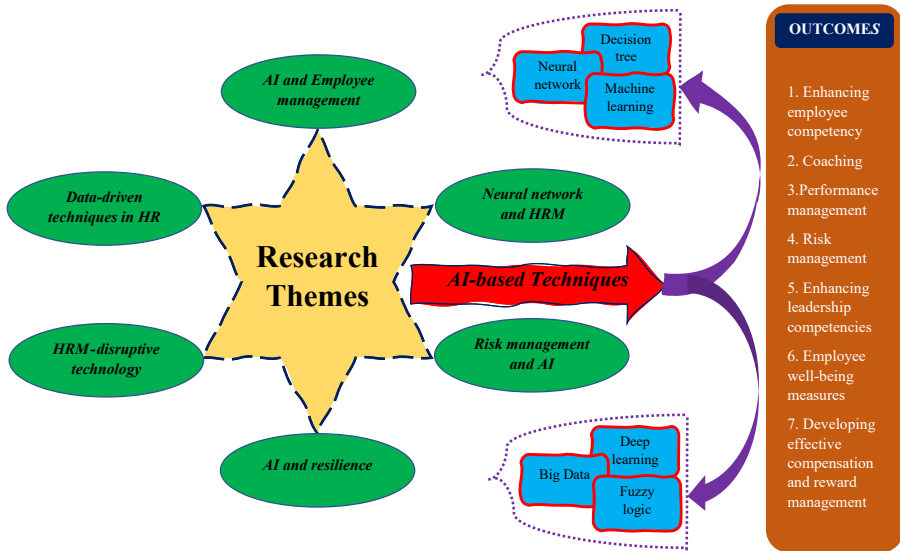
AI and Employee management

Data-driven techniques in HR

Neural network and HRM

Research Themes

AI-based Techniques

HRM-disruptive technology

Risk management and AI

AI and resilience

Neural network

Decision tree

Machine learning

Deep learning

Big Data

Fuzzy logic

OUTCOMES

1. Enhancing employee competency

2. Coaching

3.Performance management

4. Risk management

5. Enhancing leadership competencies

6. Employee well-being measures

7. Developing effective compensation and reward management